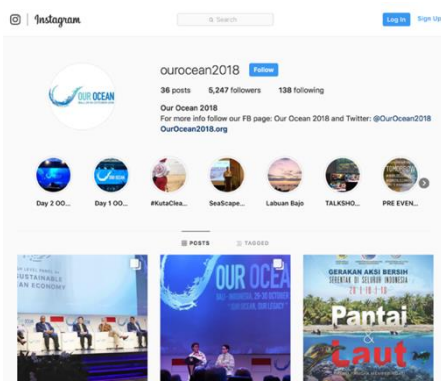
Instagram

Search

Log In Sign Up

ourocean2018 Follow

36 posts 5,247 followers 138 following

Our Ocean 2018

For more info follow our FB page: Our Ocean 2018 and Twitter: @OurOcean2018

OurOcean2018.org

OUR OCEAN

Day 2 OO...

Day 1 OO...

#KutaClea...

SeaScape...

Labuan Bajo

TALKSHO...

PRE EVEN...

POSTS

TAGGED

SUSTAINABLE
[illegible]AN ECONOMY

OUR OCEAN
BALI • INDONESIA 29-30 OCTOBER
"OUR OCEAN, OUR LEGACY"

GERAKAN AKSI BERSIH
SERENTAK DI SELURUH INDONESIA

Pantai
&
Laut